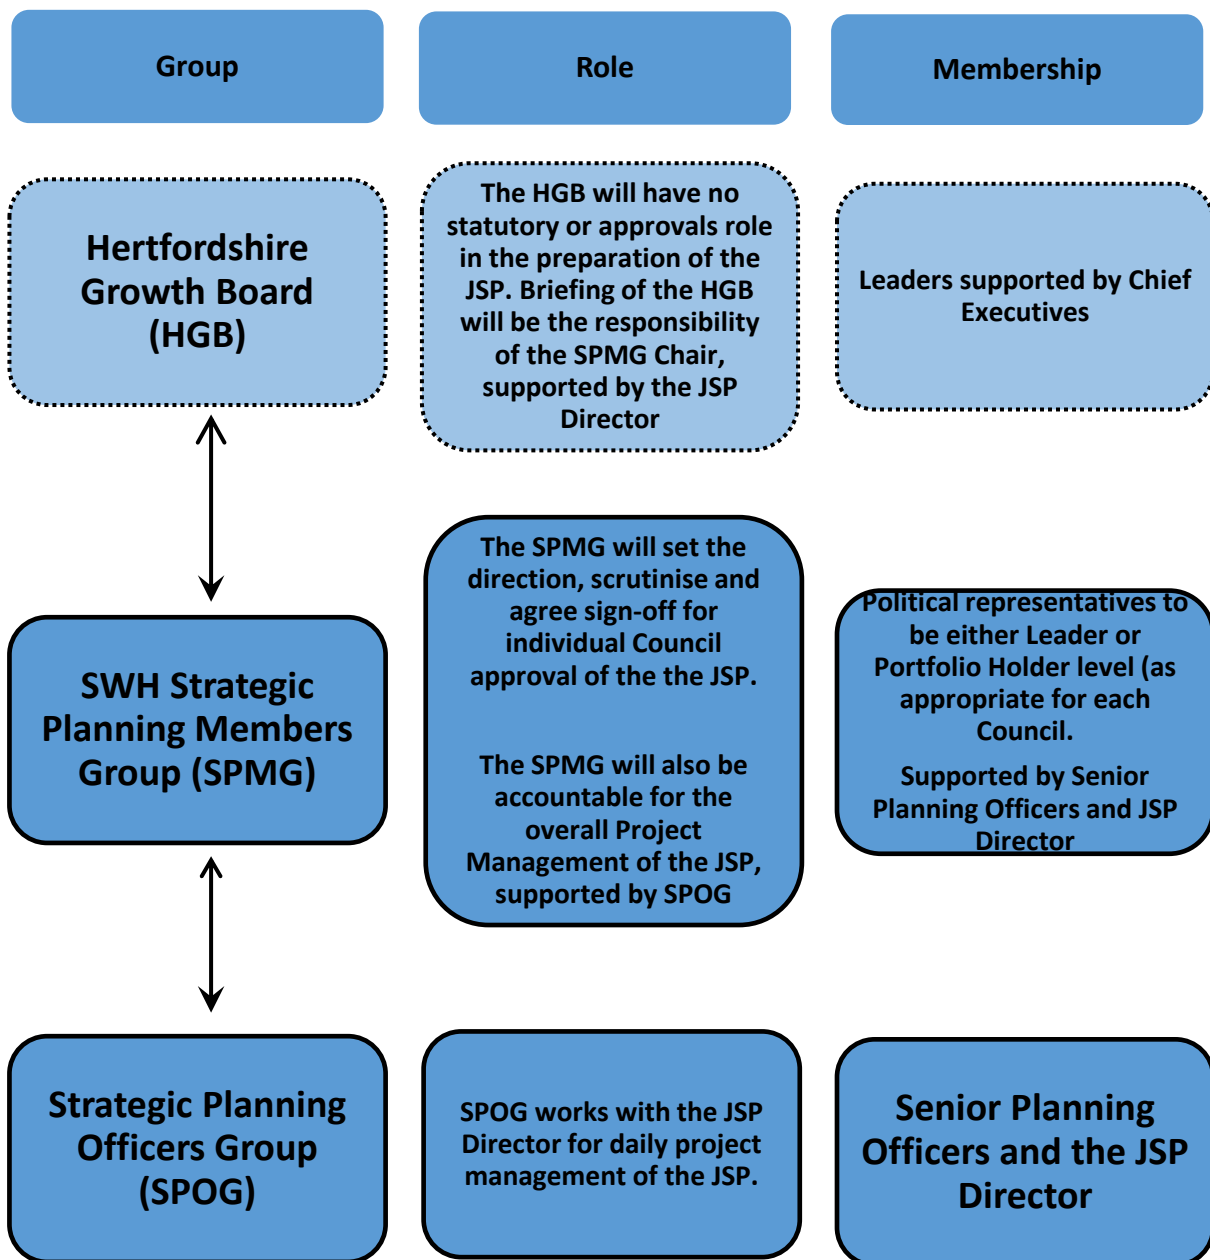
Group

Role

Membership

Hertfordshire Growth Board (HGB)

The HGB will have no statutory or approvals role in the preparation of the JSP. Briefing of the HGB will be the responsibility of the SPMG Chair, supported by the JSP Director

Leaders supported by Chief Executives

SWH Strategic Planning Members Group (SPMG)

The SPMG will set the direction, scrutinise and agree sign-off for individual Council approval of the the JSP.

The SPMG will also be accountable for the overall Project Management of the JSP, supported by SPOG

Political representatives to be either Leader or Portfolio Holder level (as appropriate for each Council.

Supported by Senior Planning Officers and JSP Director

Strategic Planning Officers Group (SPOG)

SPOG works with the JSP Director for daily project management of the JSP.

Senior Planning Officers and the JSP Director